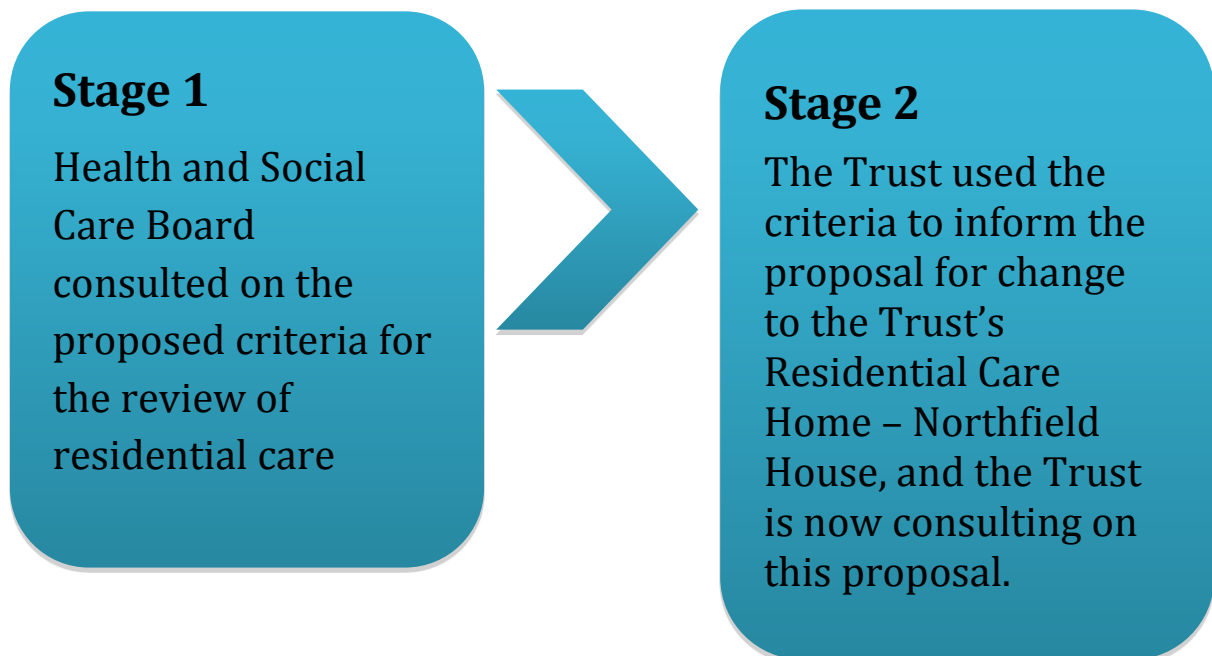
Stage 1

Health and Social Care Board consulted on the proposed criteria for the review of residential care

Stage 2

The Trust used the criteria to inform the proposal for change to the Trust's Residential Care Home – Northfield House, and the Trust is now consulting on this proposal.